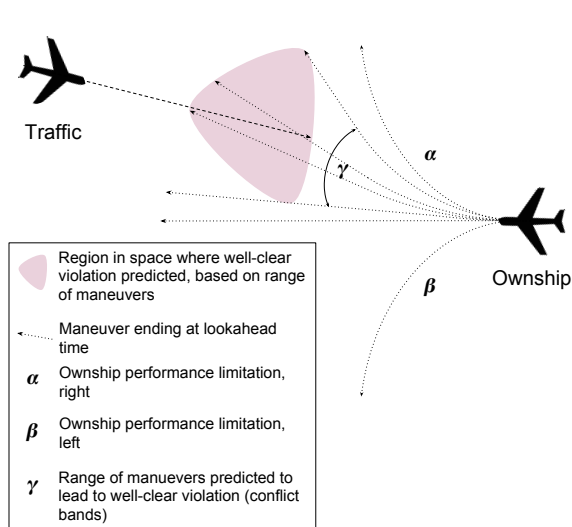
Traffic

$\alpha$

$\gamma$

$\beta$

Ownship

Region in space where well-clear violation predicted, based on range of maneuvers

Maneuver ending at lookahead time

$\alpha$ Ownship performance limitation, right

$\beta$ Ownship performance limitation, left

$\gamma$ Range of manuevers predicted to lead to well-clear violation (conflict bands)